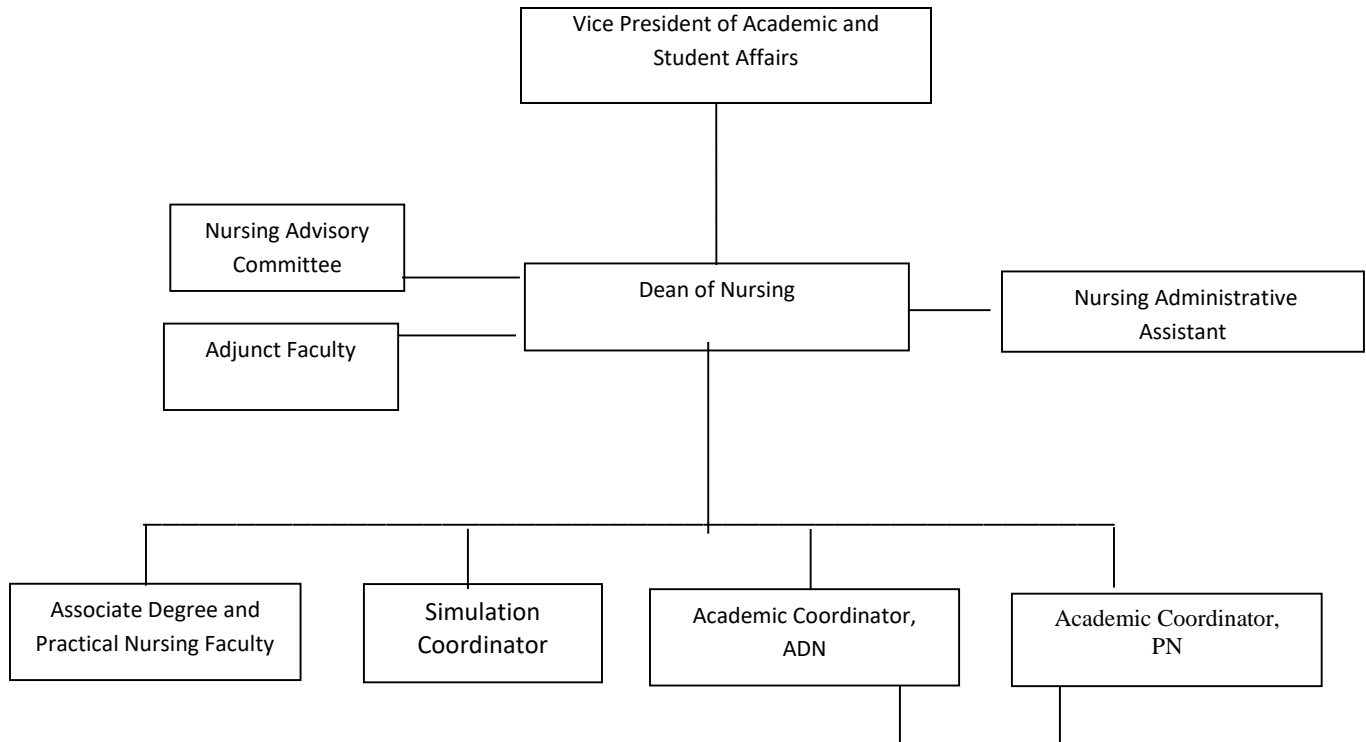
Vice President of Academic and Student Affairs

Nursing Advisory Committee

Dean of Nursing

Nursing Administrative Assistant

Adjunct Faculty

Associate Degree and Practical Nursing Faculty

Simulation Coordinator

Academic Coordinator, ADN

Academic Coordinator, PN